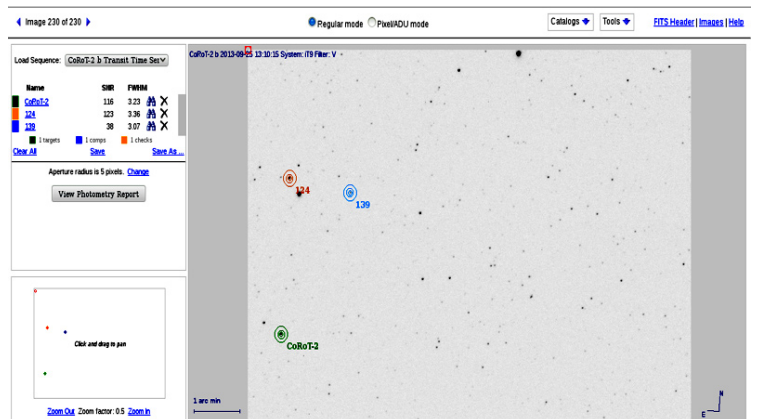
Image 230 of 230

Regular mode Pixel/ADU mode

Catalogs Tools

FITS Header | Images | Help

Load Sequence: CoRoT-2 b Transit Time Ser

| Name | SNR | FWHM |
|---|---|---|
| CoRoT-2 | 116 | 3.23 |
| 124 | 123 | 3.36 |
| 139 | 38 | 3.07 |

1 targets 1 comps 1 checks

Clear All Save Save As ...

Aperture radius is 5 pixels. Change

View Photometry Report

Click and drag to pan

Zoom Out Zoom factor: 0.5 Zoom In

CoRoT-2 b 2013-08-25 13:10:15 System: iT9 Filter: V

124

139

CoRoT-2

1 arc min

N

E